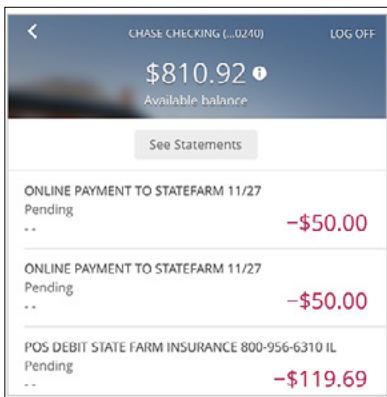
<

CHASE CHECKING (...0240)

LOG OFF

$810.92 ℹ

Available balance

See Statements

ONLINE PAYMENT TO STATEFARM 11/27

Pending

- -

−$50.00

ONLINE PAYMENT TO STATEFARM 11/27

Pending

- -

−$50.00

POS DEBIT STATE FARM INSURANCE 800-956-6310 IL

Pending

- -

−$119.69